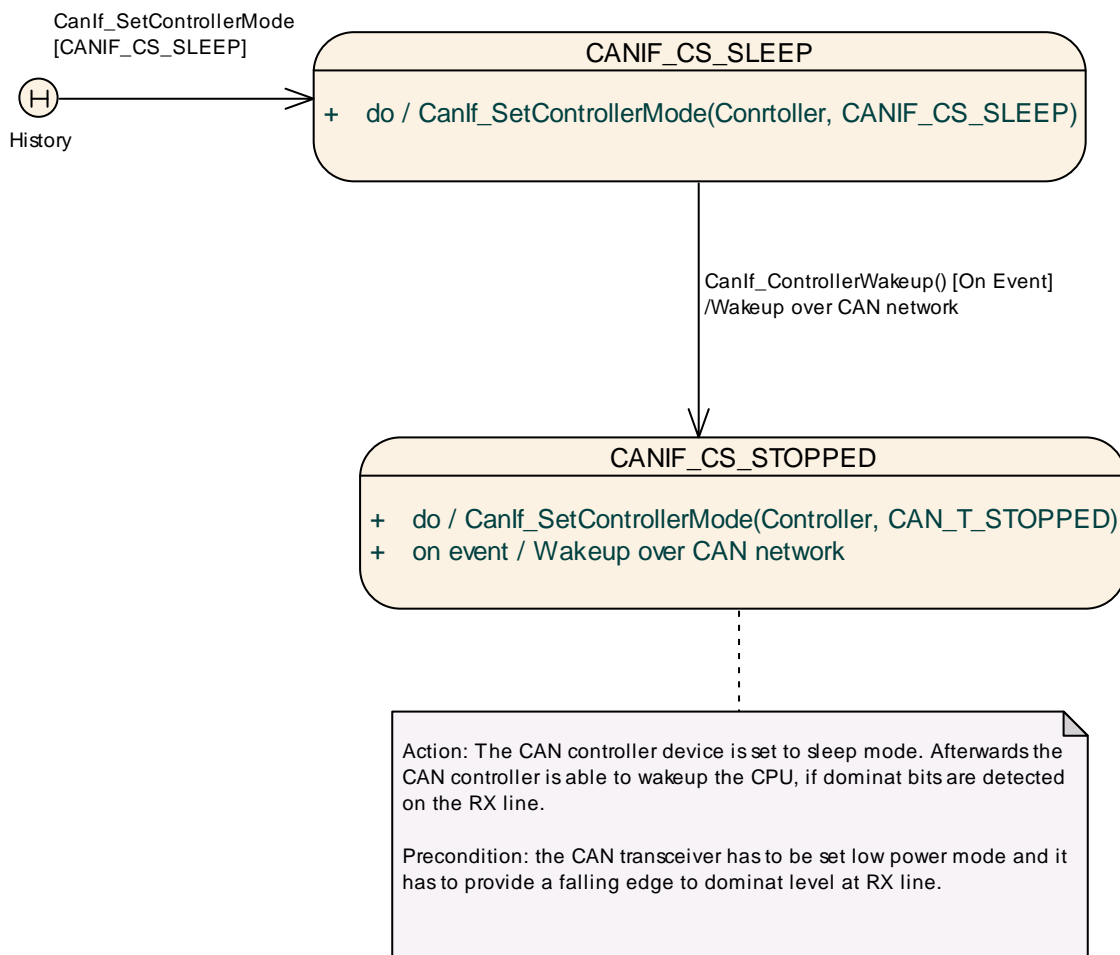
CanIf_SetControllerMode
[CANIF_CS_SLEEP]

H

History

CANIF_CS_SLEEP

+ do / CanIf_SetControllerMode(Conrtoller, CANIF_CS_SLEEP)

CanIf_ControllerWakeup() [On Event]
/Wakeup over CAN network

CANIF_CS_STOPPED

+ do / CanIf_SetControllerMode(Controller, CAN_T_STOPPED)
+ on event / Wakeup over CAN network

Action: The CAN controller device is set to sleep mode. Afterwards the CAN controller is able to wakeup the CPU, if dominat bits are detected on the RX line.

Precondition: the CAN transceiver has to be set low power mode and it has to provide a falling edge to dominat level at RX line.